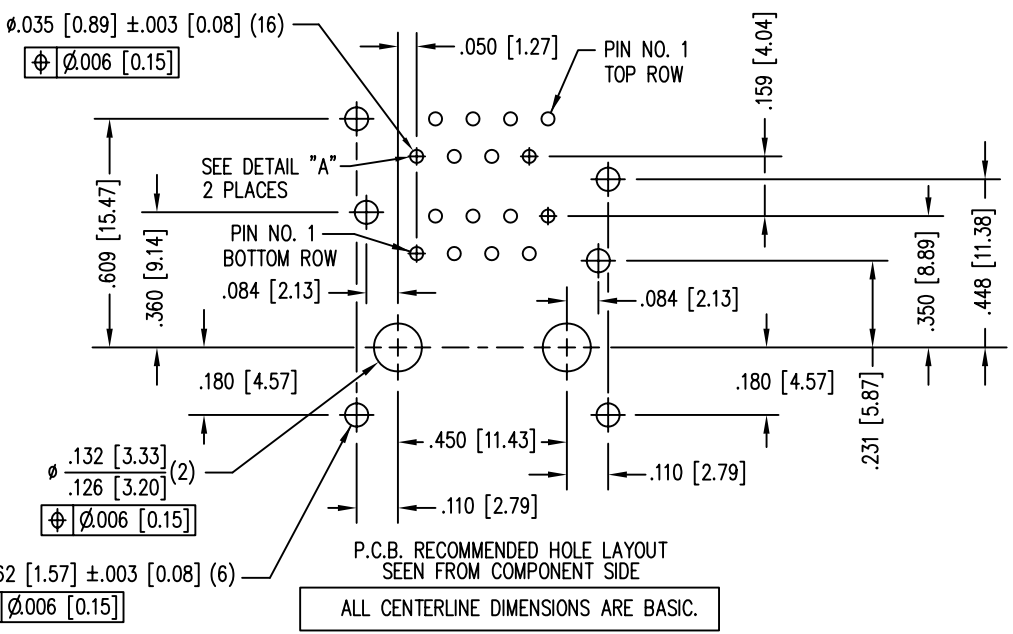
ø.035 [0.89] ±.003 [0.08] (16)
| ⊕ | Ø.006 [0.15] |

.050 [1.27]

PIN NO. 1
TOP ROW

.159 [4.04]

SEE DETAIL "A"
2 PLACES

.609 [15.47]

.360 [9.14]

PIN NO. 1
BOTTOM ROW

.084 [2.13]

.084 [2.13]

.350 [8.89]

.448 [11.38]

.180 [4.57]

.180 [4.57]

.231 [5.87]

ø $\frac{.132\ [3.33]}{.126\ [3.20]}$(2)
| ⊕ | Ø.006 [0.15] |

.450 [11.43]

.110 [2.79]

.110 [2.79]

62 [1.57] ±.003 [0.08] (6)
Ø.006 [0.15]

P.C.B. RECOMMENDED HOLE LAYOUT
SEEN FROM COMPONENT SIDE

ALL CENTERLINE DIMENSIONS ARE BASIC.